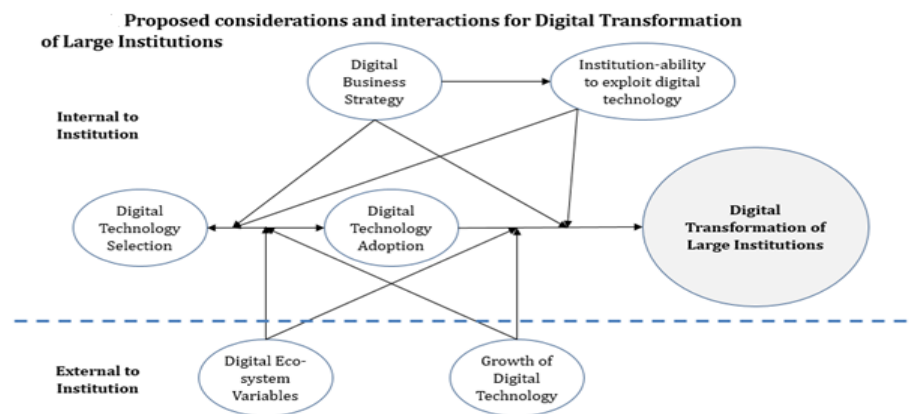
Proposed considerations and interactions for Digital Transformation of Large Institutions

Digital Business Strategy

Institution-ability to exploit digital technology

Internal to Institution

Digital Technology Selection

Digital Technology Adoption

Digital Transformation of Large Institutions

External to Institution

Digital Eco-system Variables

Growth of Digital Technology